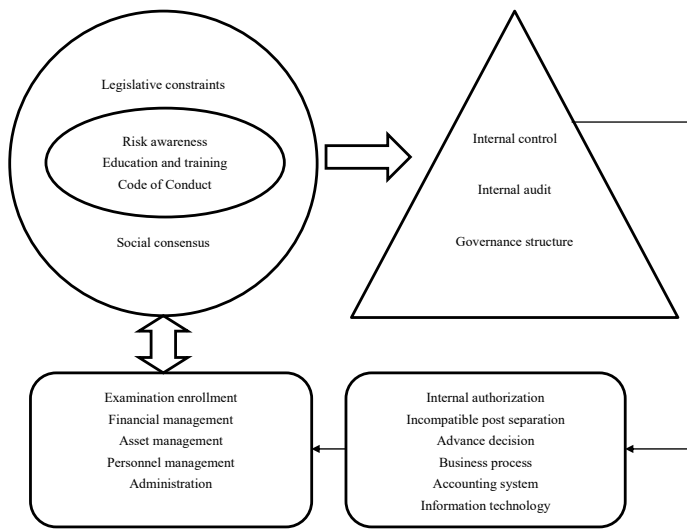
Legislative constraints

Risk awareness
Education and training
Code of Conduct

Social consensus

Internal control

Internal audit

Governance structure

Examination enrollment
Financial management
Asset management
Personnel management
Administration

Internal authorization
Incompatible post separation
Advance decision
Business process
Accounting system
Information technology